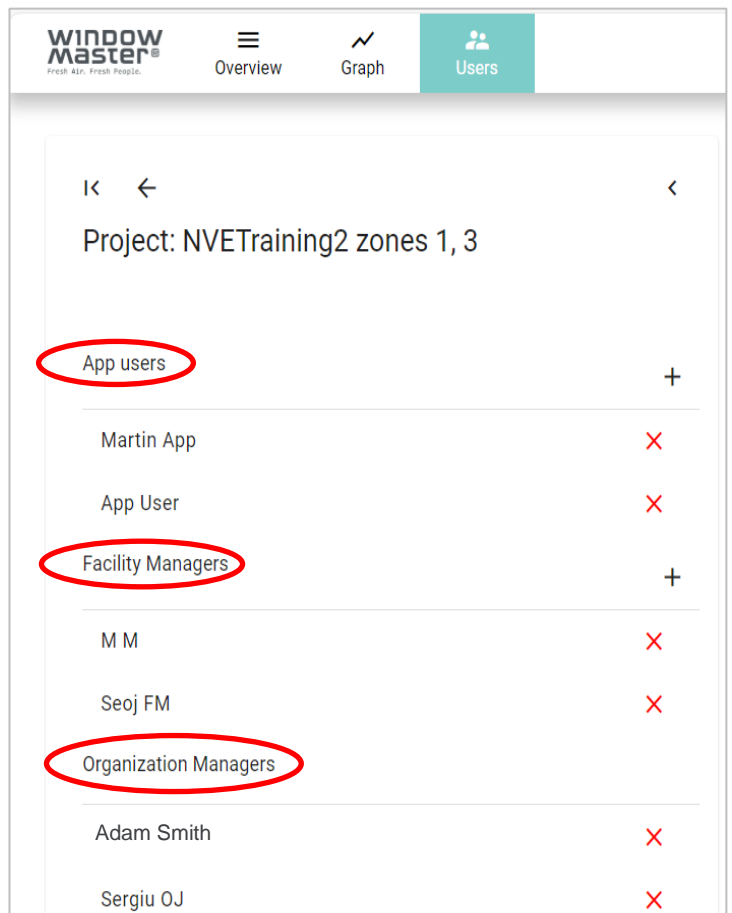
WINDOW MASTER®
Fresh Air. Fresh People.

Overview
Graph
Users

Project: NVETraining2 zones 1, 3

App users
+
Martin App
×
App User
×

Facility Managers
+
M M
×
Seoj FM
×

Organization Managers
Adam Smith
×
Sergiu OJ
×